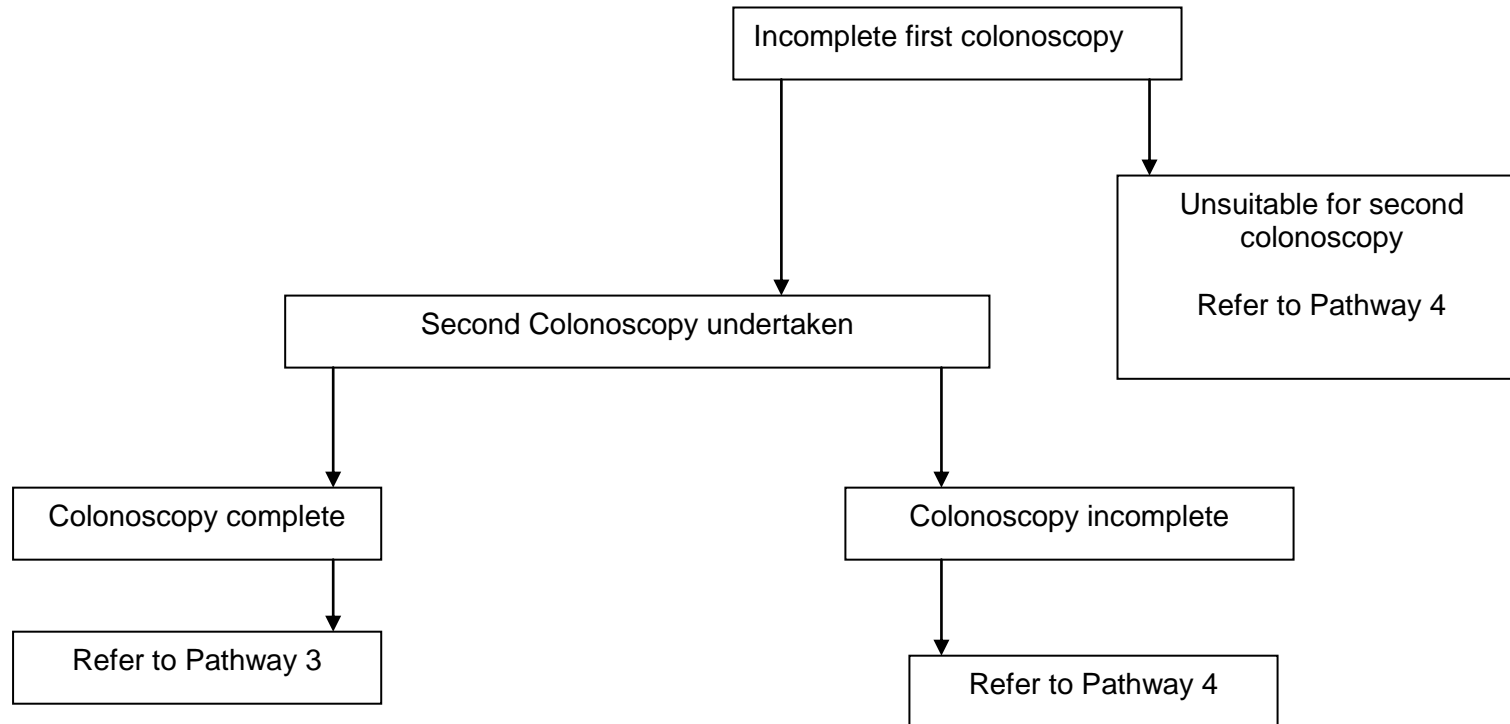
Incomplete first colonoscopy

Unsuitable for second colonoscopy

Refer to Pathway 4

Second Colonoscopy undertaken

Colonoscopy complete

Refer to Pathway 3

Colonoscopy incomplete

Refer to Pathway 4